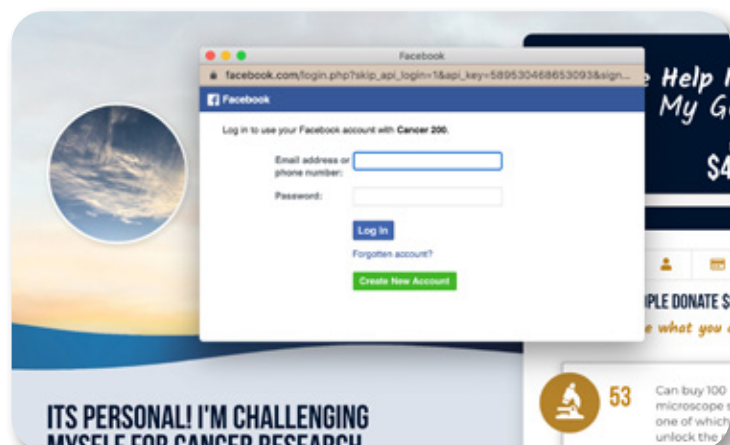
Facebook

facebook.com/login.php?skip_api_login=1&api_key=589530468653093&sign...

Facebook

Log in to use your Facebook account with Cancer 200.

Email address or phone number:

Password:

Log In

Forgotten account?

Create New Account

e Help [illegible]
My G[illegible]

$4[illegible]

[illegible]PLE DONATE $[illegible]
e what you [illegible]

53

Can buy 100
microscope s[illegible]
one of which
unlock the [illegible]

ITS PERSONAL! I'M CHALLENGING
MYSELF FOR CANCER RESEARCH